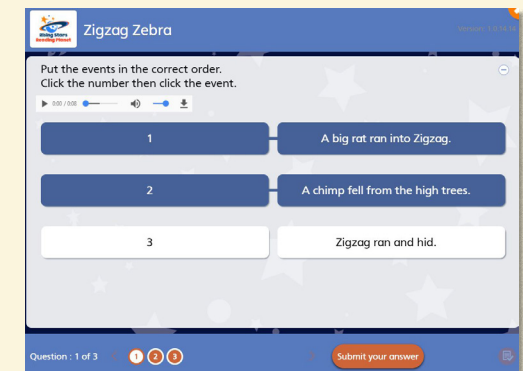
Rising Stars Reading Planet

Zigzag Zebra

Version: 1.0.14.14

Put the events in the correct order.
Click the number then click the event.

0:00 / 0:08

| 1 | A big rat ran into Zigzag. |
|---|---|
| 2 | A chimp fell from the high trees. |
| 3 | Zigzag ran and hid. |

Question : 1 of 3 1 2 3

Submit your answer